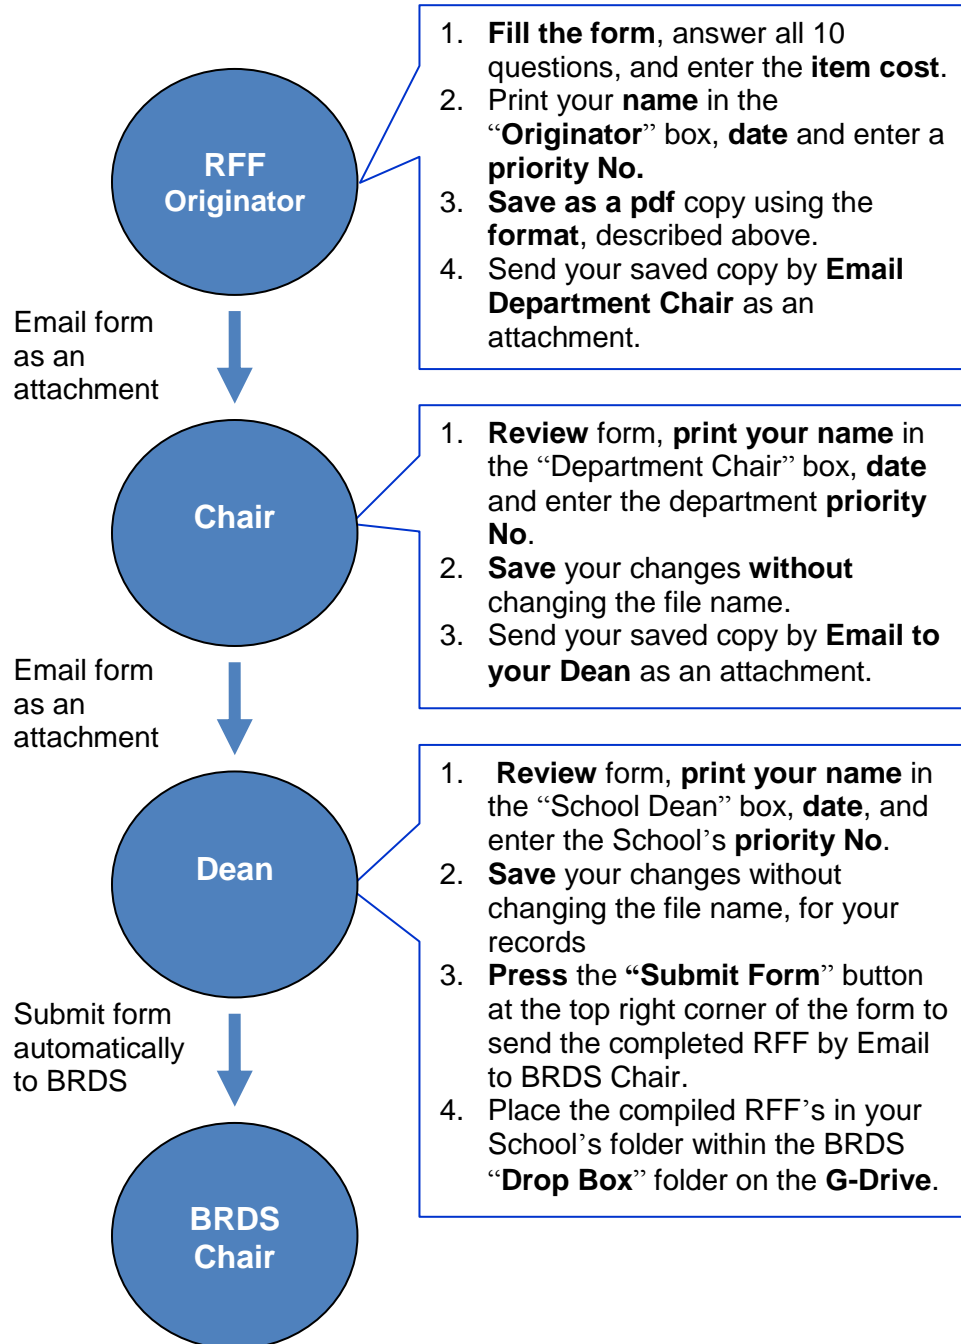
RFF Originator

1. **Fill the form**, answer all 10 questions, and enter the **item cost**.
2. Print your **name** in the “**Originator**” box, **date** and enter a **priority No.**
3. **Save as a pdf** copy using the **format**, described above.
4. Send your saved copy by **Email Department Chair** as an attachment.

Email form as an attachment

Chair

1. **Review** form, **print your name** in the “Department Chair” box, **date** and enter the department **priority No**.
2. **Save** your changes **without** changing the file name.
3. Send your saved copy by **Email to your Dean** as an attachment.

Email form as an attachment

Dean

1. **Review** form, **print your name** in the “School Dean” box, **date**, and enter the School’s **priority No**.
2. **Save** your changes without changing the file name, for your records
3. **Press** the **“Submit Form**” button at the top right corner of the form to send the completed RFF by Email to BRDS Chair.
4. Place the compiled RFF’s in your School’s folder within the BRDS “**Drop Box**” folder on the **G-Drive**.

Submit form automatically to BRDS

BRDS Chair